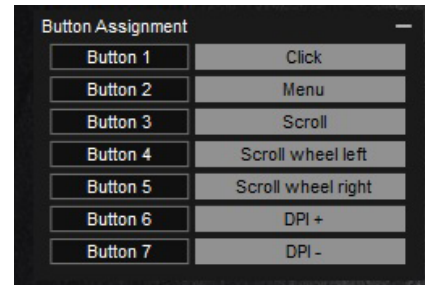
Button Assignment —

| | |
|---|---|
| Button 1 | Click |
| Button 2 | Menu |
| Button 3 | Scroll |
| Button 4 | Scroll wheel left |
| Button 5 | Scroll wheel right |
| Button 6 | DPI + |
| Button 7 | DPI - |